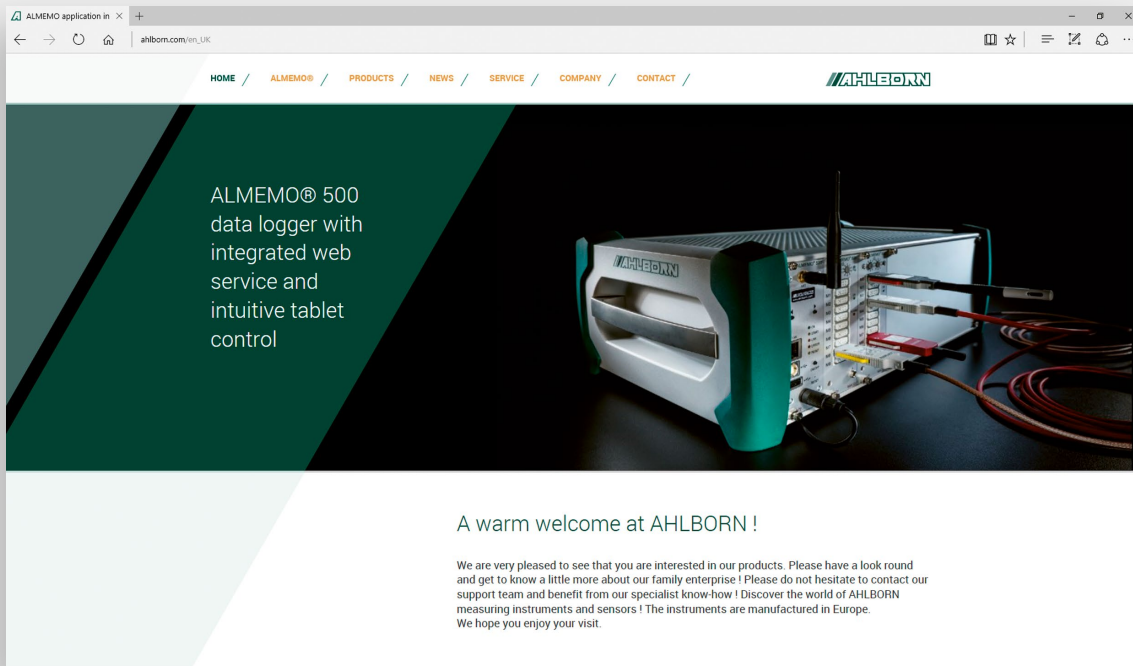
ALMEMO application in ×

ahlborn.com/en_UK

HOME / ALMEMO® / PRODUCTS / NEWS / SERVICE / COMPANY / CONTACT /

AHLBORN

ALMEMO® 500 data logger with integrated web service and intuitive tablet control

AHLBORN

A warm welcome at AHLBORN !

We are very pleased to see that you are interested in our products. Please have a look round and get to know a little more about our family enterprise ! Please do not hesitate to contact our support team and benefit from our specialist know-how ! Discover the world of AHLBORN measuring instruments and sensors ! The instruments are manufactured in Europe.
We hope you enjoy your visit.